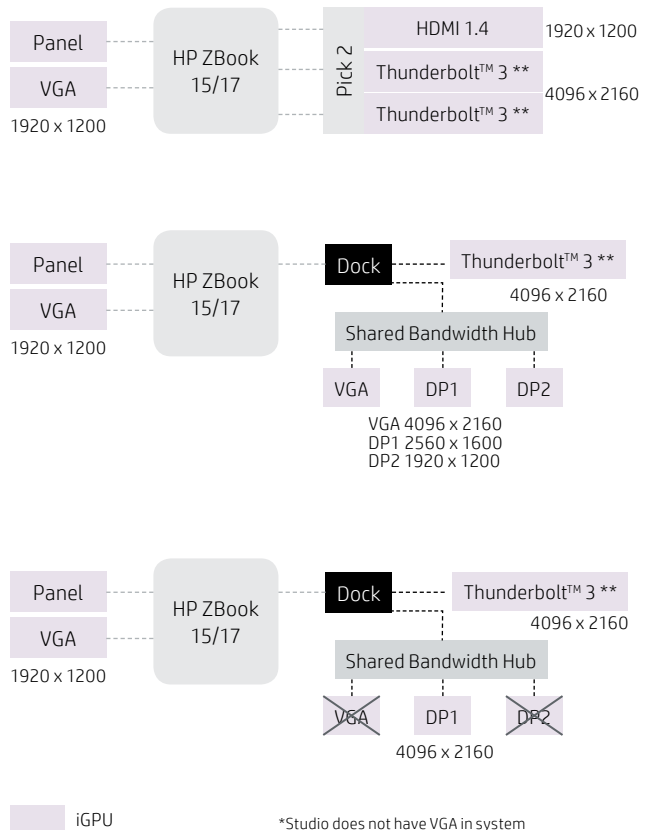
Panel

VGA

1920 x 1200

HP ZBook 15/17

Pick 2

HDMI 1.4

1920 x 1200

Thunderbolt™ 3 **

Thunderbolt™ 3 **

4096 x 2160

Panel

VGA

1920 x 1200

HP ZBook 15/17

Dock

Thunderbolt™ 3 **

4096 x 2160

Shared Bandwidth Hub

VGA

DP1

DP2

VGA 4096 x 2160
DP1 2560 x 1600
DP2 1920 x 1200

Panel

VGA

1920 x 1200

HP ZBook 15/17

Dock

Thunderbolt™ 3 **

4096 x 2160

Shared Bandwidth Hub

VGA

DP1

DP2

4096 x 2160

iGPU

*Studio does not have VGA in system